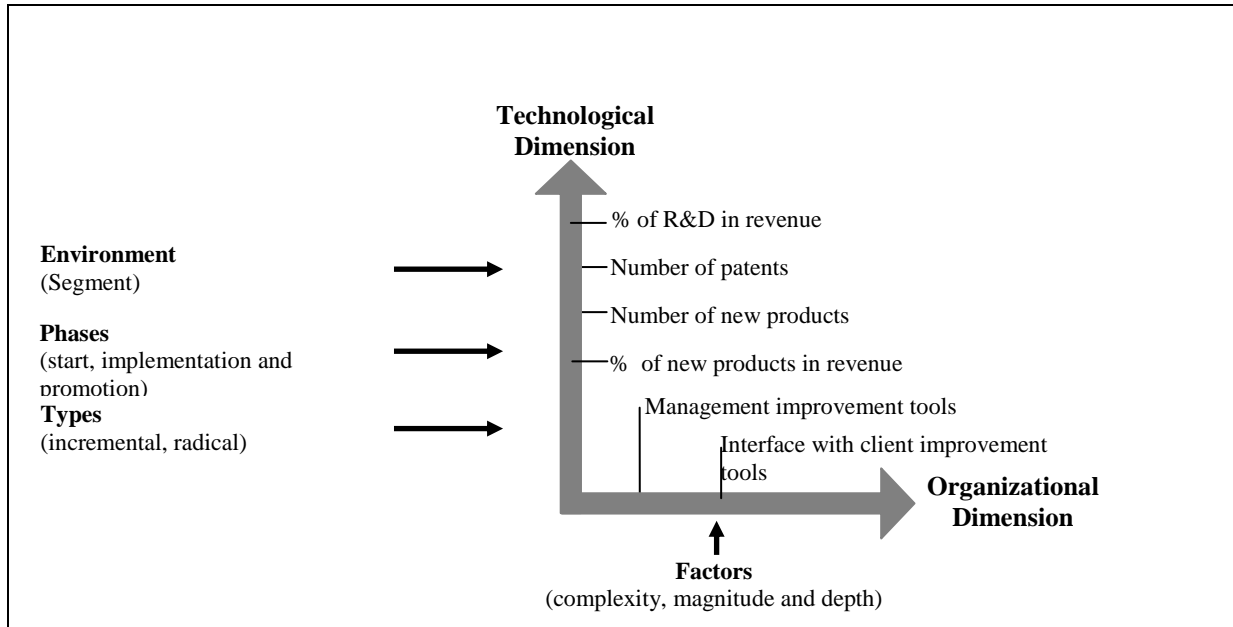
Technological Dimension

% of R&D in revenue

Number of patents

Number of new products

% of new products in revenue

Management improvement tools

Interface with client improvement tools

Organizational Dimension

Environment
(Segment)

Phases
(start, implementation and promotion)

Types
(incremental, radical)

Factors
(complexity, magnitude and depth)